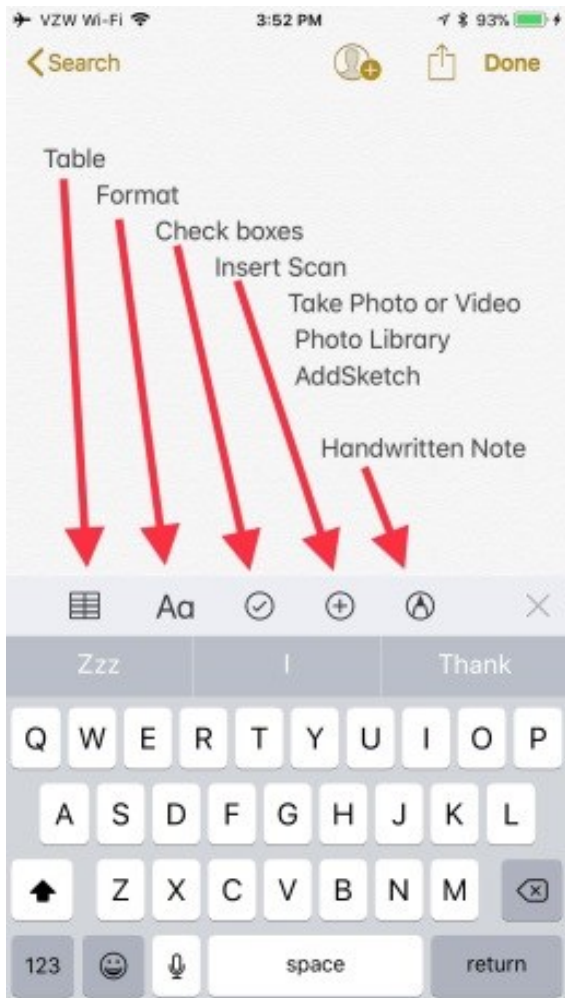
VZW Wi-Fi 3:52 PM 93%

Search Done

Table
Format
Check boxes
Insert Scan
Take Photo or Video
Photo Library
AddSketch

Handwritten Note

Aa

Zzz I Thank

Q W E R T Y U I O P
A S D F G H J K L
Z X C V B N M
123 space return